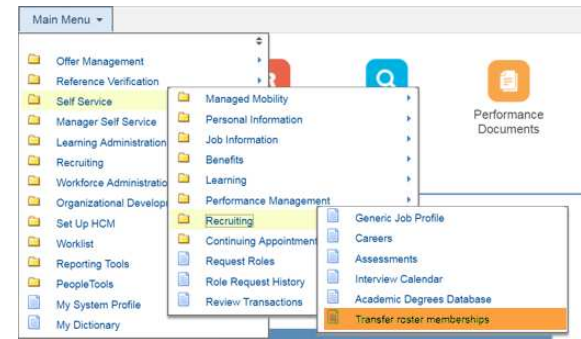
Main Menu

Offer Management
Reference Verification
Self Service
Manager Self Service
Learning Administration
Recruiting
Workforce Administration
Organizational Develop
Set Up HCM
Worklist
Reporting Tools
PeopleTools
My System Profile
My Dictionary

Managed Mobility
Personal Information
Job Information
Benefits
Learning
Performance Management
Recruiting
Continuing Appointment
Request Roles
Role Request History
Review Transactions

Generic Job Profile
Careers
Assessments
Interview Calendar
Academic Degrees Database
Transfer roster memberships

Performance Documents